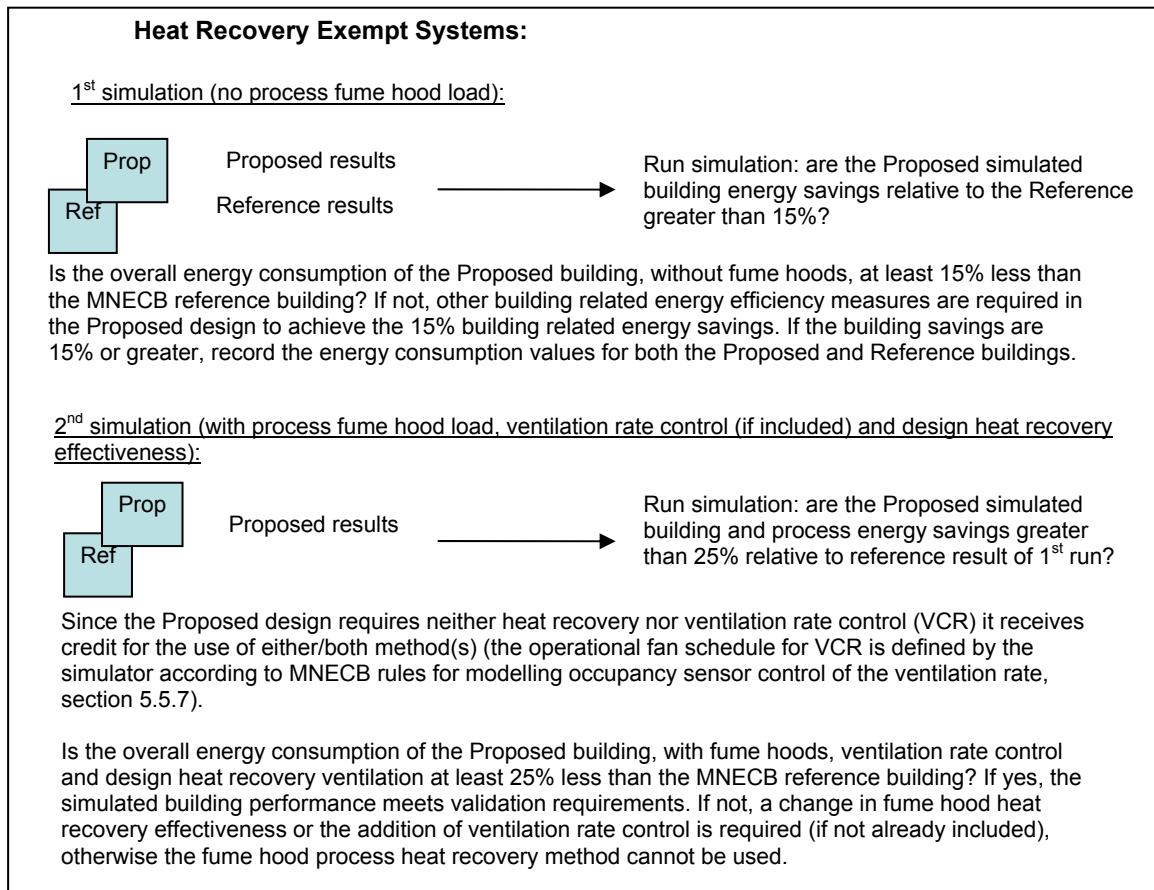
**Heat Recovery Exempt Systems:**

1$^{st}$ simulation (no process fume hood load):

Prop

Ref

Proposed results

Reference results

Run simulation: are the Proposed simulated building energy savings relative to the Reference greater than 15%?

Is the overall energy consumption of the Proposed building, without fume hoods, at least 15% less than the MNECB reference building? If not, other building related energy efficiency measures are required in the Proposed design to achieve the 15% building related energy savings. If the building savings are 15% or greater, record the energy consumption values for both the Proposed and Reference buildings.

2$^{nd}$ simulation (with process fume hood load, ventilation rate control (if included) and design heat recovery effectiveness):

Prop

Ref

Proposed results

Run simulation: are the Proposed simulated building and process energy savings greater than 25% relative to reference result of 1$^{st}$ run?

Since the Proposed design requires neither heat recovery nor ventilation rate control (VCR) it receives credit for the use of either/both method(s) (the operational fan schedule for VCR is defined by the simulator according to MNECB rules for modelling occupancy sensor control of the ventilation rate, section 5.5.7).

Is the overall energy consumption of the Proposed building, with fume hoods, ventilation rate control and design heat recovery ventilation at least 25% less than the MNECB reference building? If yes, the simulated building performance meets validation requirements. If not, a change in fume hood heat recovery effectiveness or the addition of ventilation rate control is required (if not already included), otherwise the fume hood process heat recovery method cannot be used.